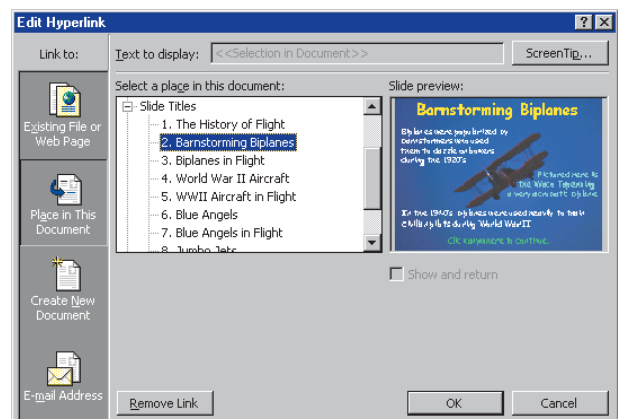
Edit Hyperlink

?

Link to:

Text to display: <<Selection in Document>>

ScreenTip...

Existing File or Web Page

Place in This Document

Create New Document

E-mail Address

Select a place in this document:

Slide Titles

1. The History of Flight

2. Barnstorming Biplanes

3. Biplanes in Flight

4. World War II Aircraft

5. WWII Aircraft in Flight

6. Blue Angels

7. Blue Angels in Flight

8. Jumbo Jets

Slide preview:

Barnstorming Biplanes

Biplanes were popularized by barnstormers who used them to dazzle onlookers during the 1920's

Pictured here is The Waco Taperwing a very acrobatic biplane

In the 1940's biplanes were used heavily to train civilian pilots during World War II

Click anywhere to continue.

Show and return

Remove Link

OK

Cancel